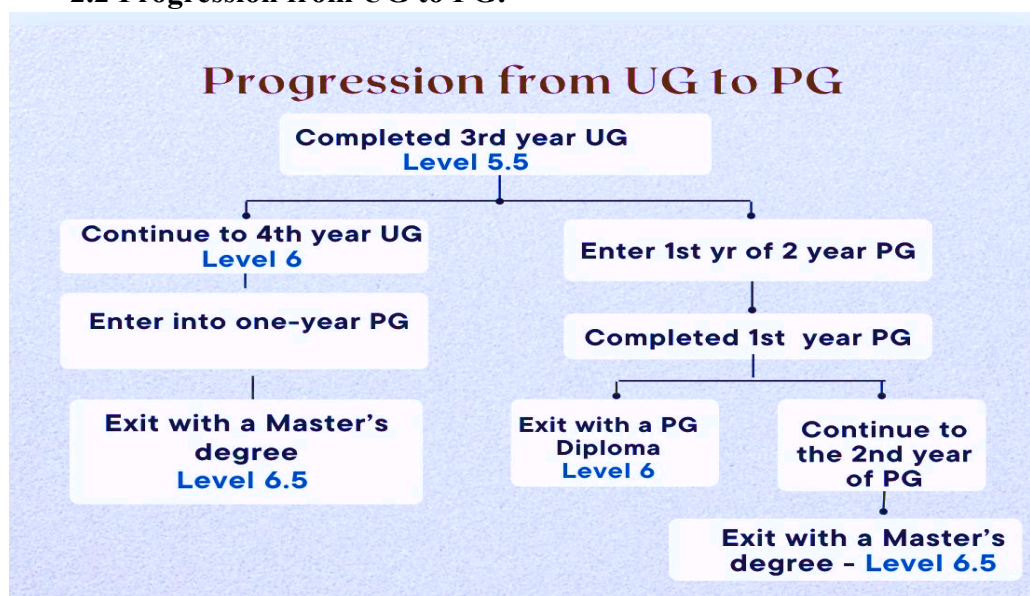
2.2 Progression from UG to PG:

Progression from UG to PG

Completed 3rd year UG
Level 5.5

Continue to 4th year UG
Level 6

Enter into one-year PG

Exit with a Master's degree
Level 6.5

Enter 1st yr of 2 year PG

Completed 1st year PG

Exit with a PG Diploma
Level 6

Continue to the 2nd year of PG

Exit with a Master's degree - Level 6.5